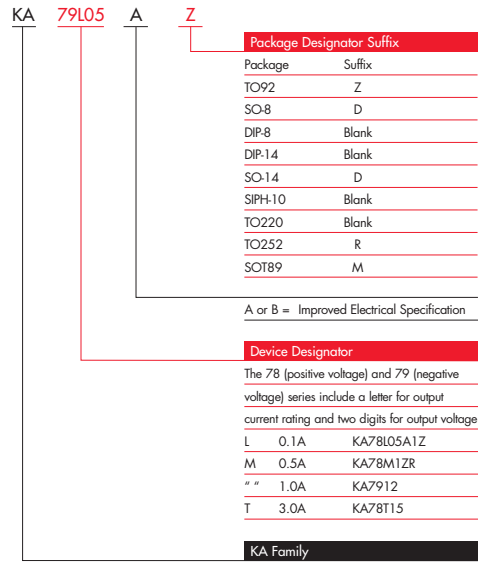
KA 79L05 A Z

Package Designator Suffix

| Package | Suffix |
|---|---|
| TO92 | Z |
| SO-8 | D |
| DIP-8 | Blank |
| DIP-14 | Blank |
| SO-14 | D |
| SIPH-10 | Blank |
| TO220 | Blank |
| TO252 | R |
| SOT89 | M |

A or B = Improved Electrical Specification

Device Designator

The 78 (positive voltage) and 79 (negative voltage) series include a letter for output current rating and two digits for output voltage

| | | |
|---|---|---|
| L | 0.1A | KA78L05A1Z |
| M | 0.5A | KA78M1ZR |
| “ “ | 1.0A | KA7912 |
| T | 3.0A | KA78T15 |

KA Family